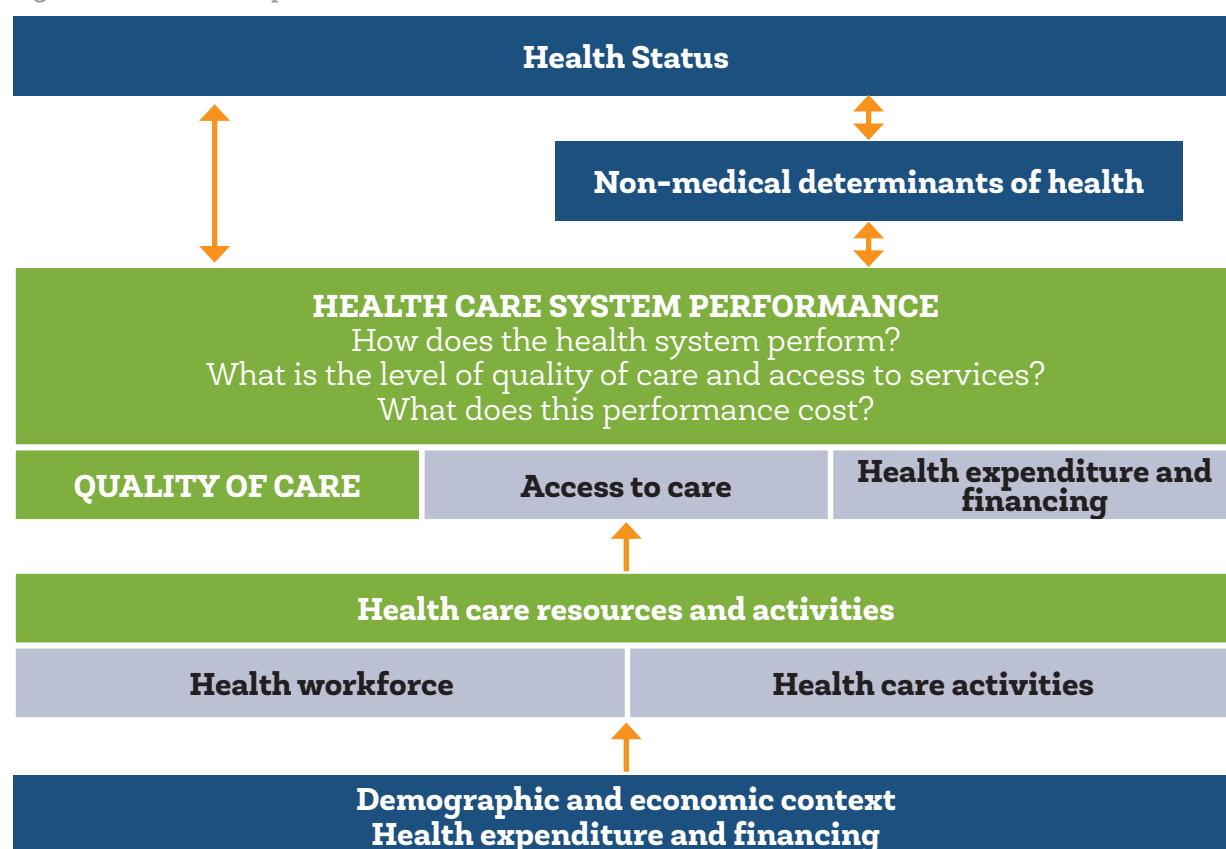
Health Status

Non-medical determinants of health

HEALTH CARE SYSTEM PERFORMANCE
How does the health system perform?
What is the level of quality of care and access to services?
What does this performance cost?

QUALITY OF CARE

Access to care

Health expenditure and financing

Health care resources and activities

Health workforce

Health care activities

Demographic and economic context
Health expenditure and financing